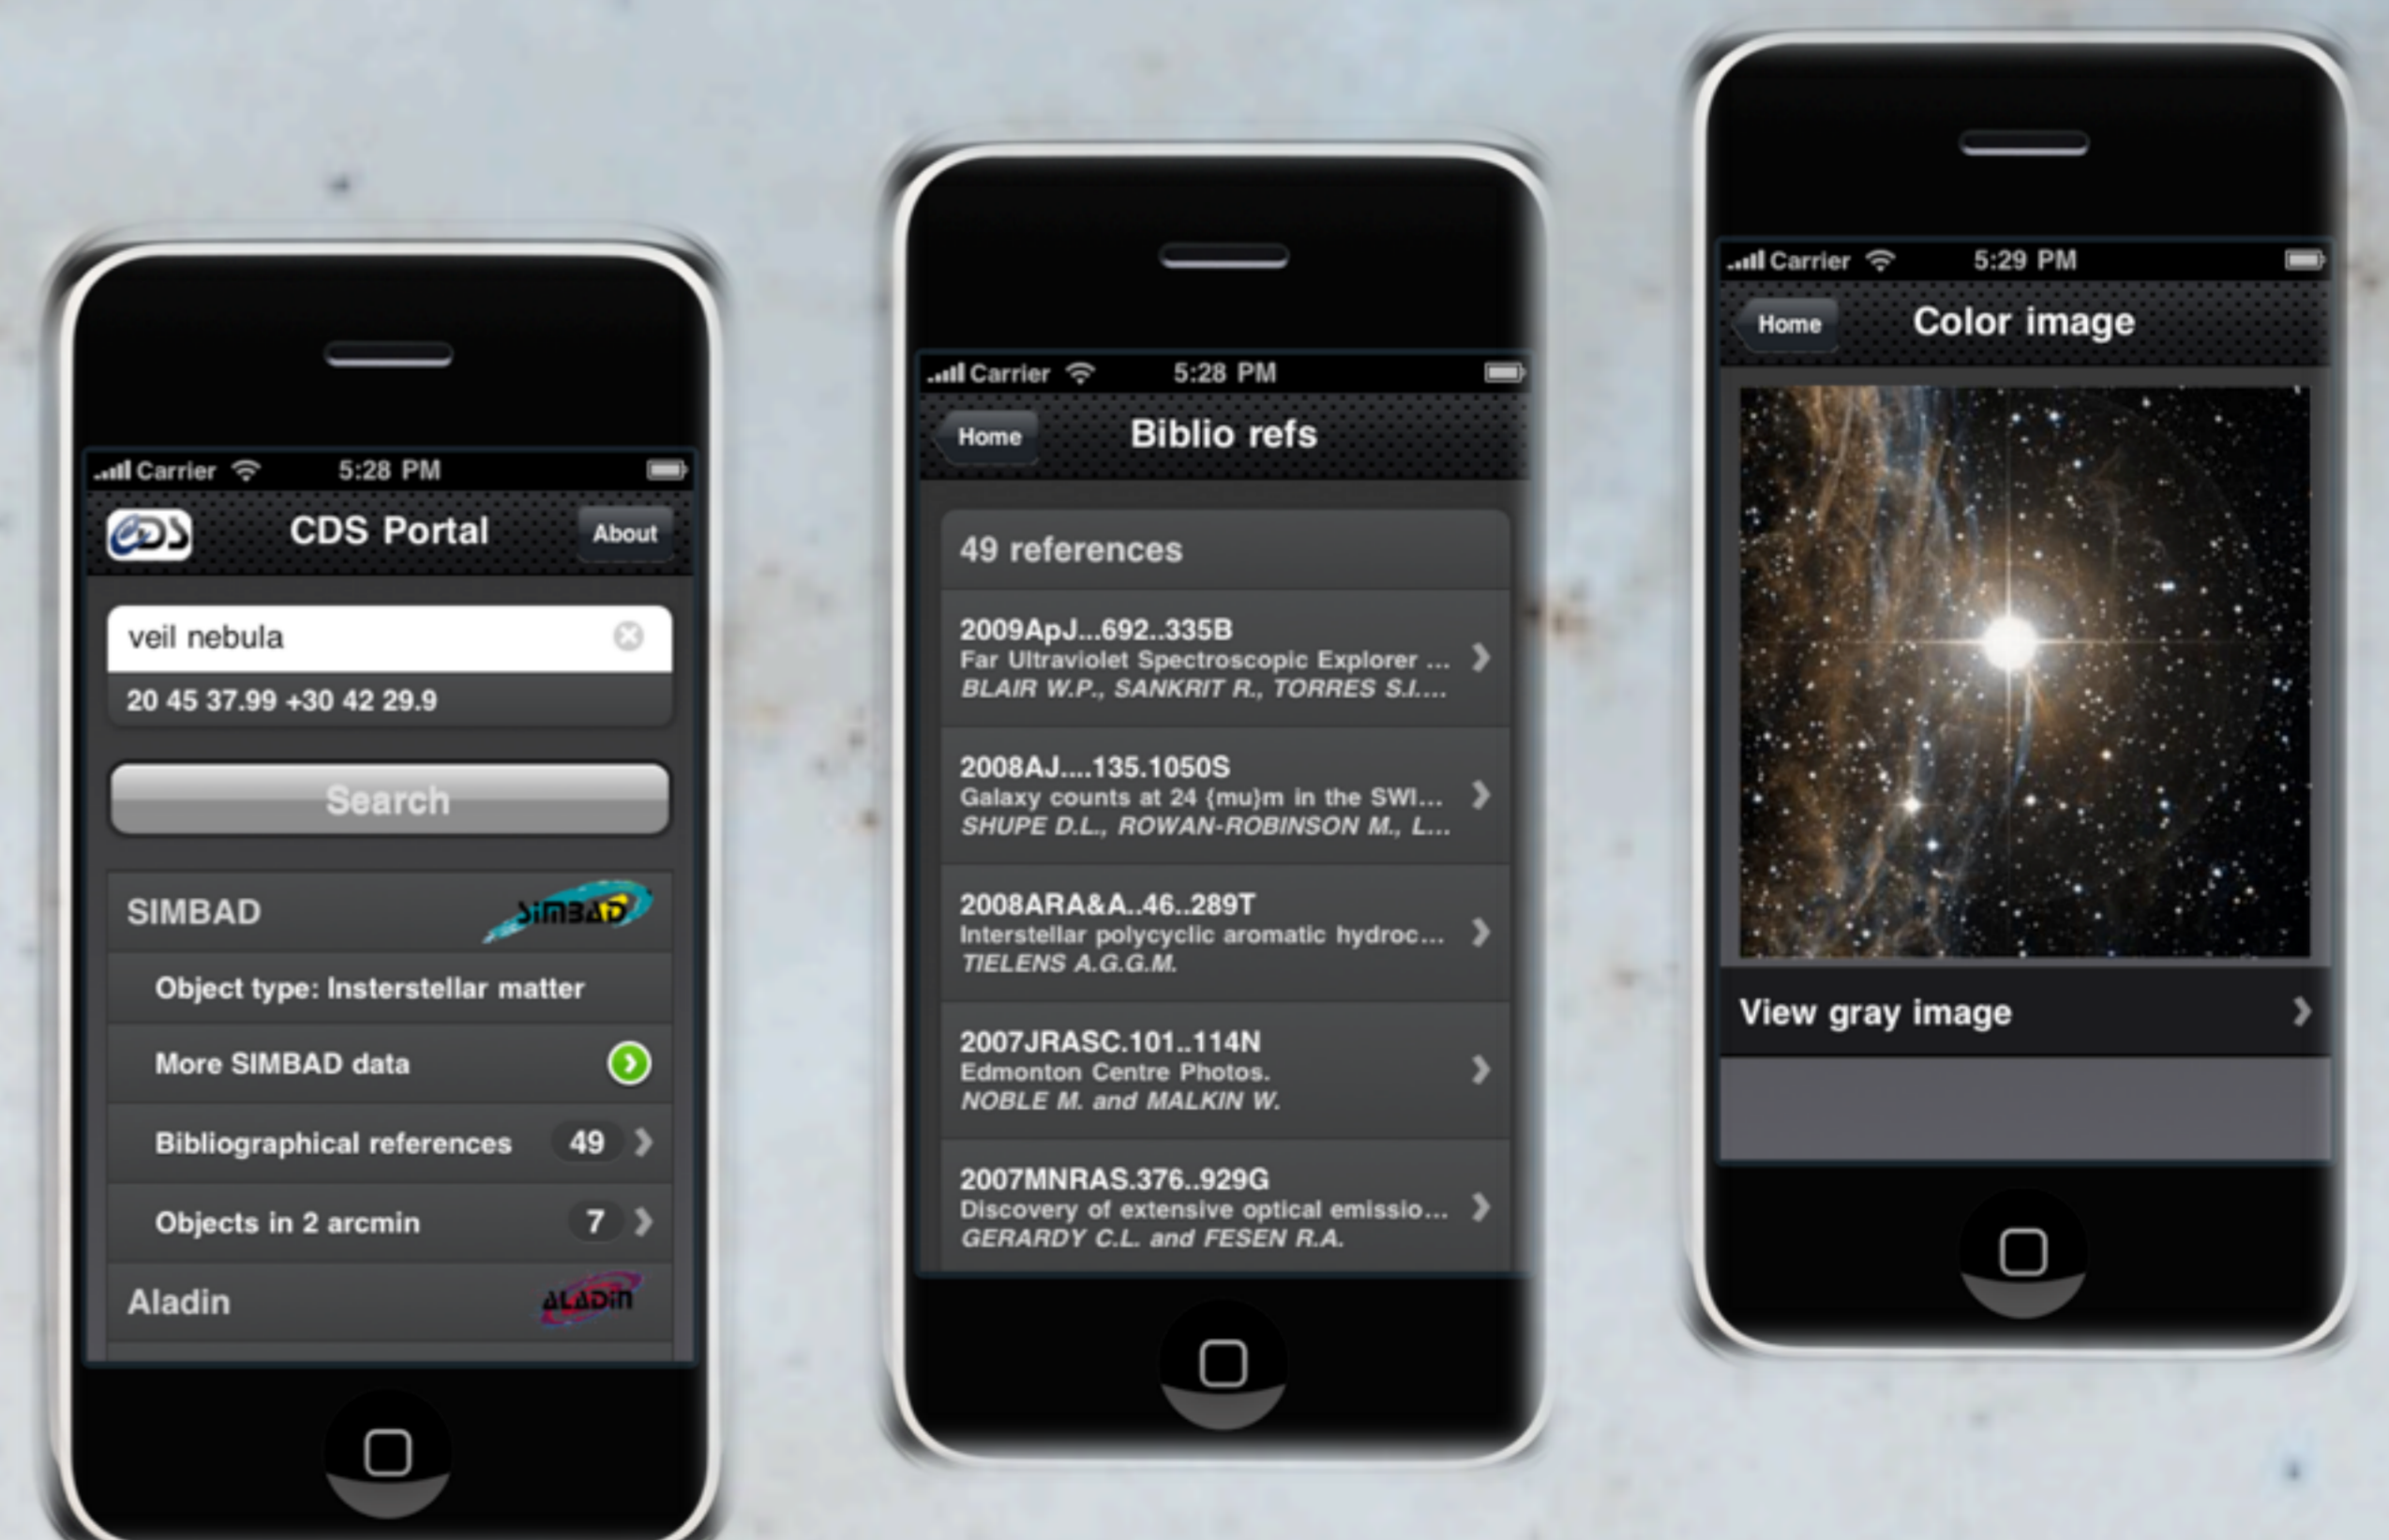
Carrier 5:28 PM
CDS
CDS Portal
About
veil nebula
20 45 37.99 +30 42 29.9
Search
SIMBAD
SIMBAD
Object type: Insterstellar matter
More SIMBAD data
Bibliographical references 49
Objects in 2 arcmin 7
Aladin
ALADIN

Carrier 5:28 PM
Home
Biblio refs
49 references
2009ApJ...692..335B
Far Ultraviolet Spectroscopic Explorer ...
BLAIR W.P., SANKRIT R., TORRES S.I....
2008AJ....135.1050S
Galaxy counts at 24 {mu}m in the SWI...
SHUPE D.L., ROWAN-ROBINSON M., L...
2008ARA&A..46..289T
Interstellar polycyclic aromatic hydroc...
TIELENS A.G.G.M.
2007JRASC.101..114N
Edmonton Centre Photos.
NOBLE M. and MALKIN W.
2007MNRAS.376..929G
Discovery of extensive optical emissio...
GERARDY C.L. and FESEN R.A.

Carrier 5:29 PM
Home
Color image
View gray image